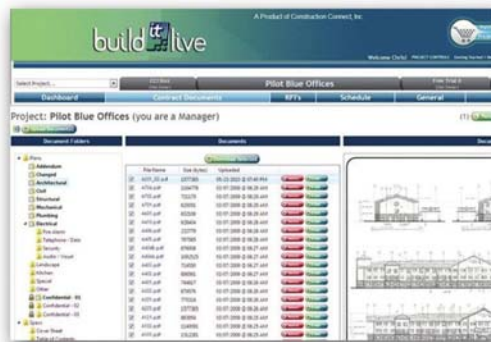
build it live

A Product of Construction Connect, Inc.

Welcome Chris!

Select Project...

Pilot Blue Offices

Dashboard

Contract Documents

RFI's

Schedule

General

Project: Pilot Blue Offices (you are a Manager)

Document Folders

Documents

Plans

Addendum

Changed

Architectural

Civil

Structural

Mechanical

Plumbing

Electrical

Fire Alarm

Telephone / Data

Security

Audio / Visual

Landscape

Kitchen

Special

Other

Confidential - 01

Confidential - 02

Confidential - 03

Specs

Cover Sheet

Table of Contents

| | File Name | Size (bytes) | Uploaded |
|---|---|---|---|
| | A201_03.pdf | 107745 | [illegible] |
| | A701.pdf | 106479 | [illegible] |
| | A702.pdf | 72079 | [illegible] |
| | A703.pdf | 62092 | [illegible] |
| | A401.pdf | 82558 | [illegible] |
| | A402.pdf | 84193 | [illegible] |
| | A403.pdf | 22279 | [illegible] |
| | A405.pdf | 78790 | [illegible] |
| | A406.pdf | 87658 | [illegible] |
| | A406A.pdf | 105253 | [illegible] |
| | A407.pdf | 70839 | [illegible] |
| | A402.pdf | 88081 | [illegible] |
| | A403.pdf | 74667 | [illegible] |
| | A202.pdf | 87876 | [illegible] |
| | A203.pdf | 77016 | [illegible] |
| | A201.pdf | 107745 | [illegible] |
| | A202.pdf | 80396 | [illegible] |
| | A701.pdf | 114990 | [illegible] |
| | A702.pdf | 131285 | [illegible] |